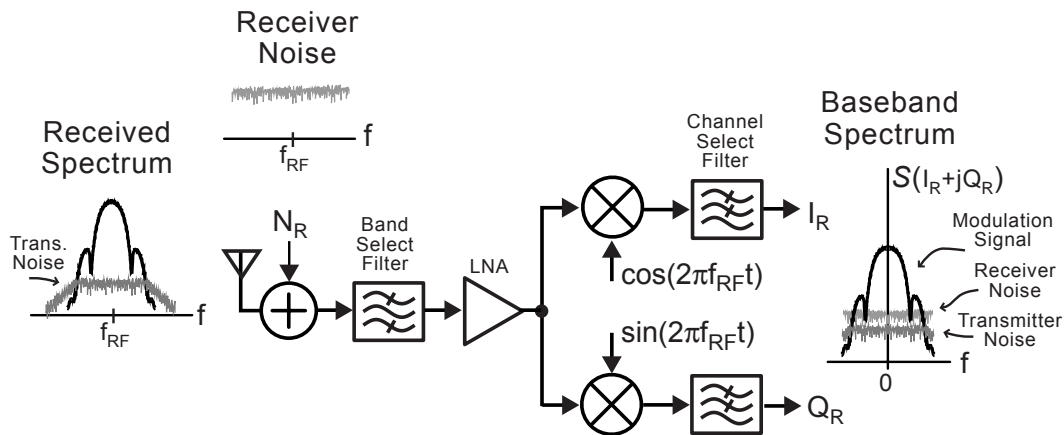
Receiver Noise

$f$

$f_{RF}$

Received Spectrum

Trans. Noise

$f$

$f_{RF}$

$N_R$

Band Select Filter

LNA

Channel Select Filter

$I_R$

$\cos(2\pi f_{RF}t)$

$\sin(2\pi f_{RF}t)$

$Q_R$

Baseband Spectrum

$S(I_R+jQ_R)$

Modulation Signal

Receiver Noise

Transmitter Noise

$f$

0